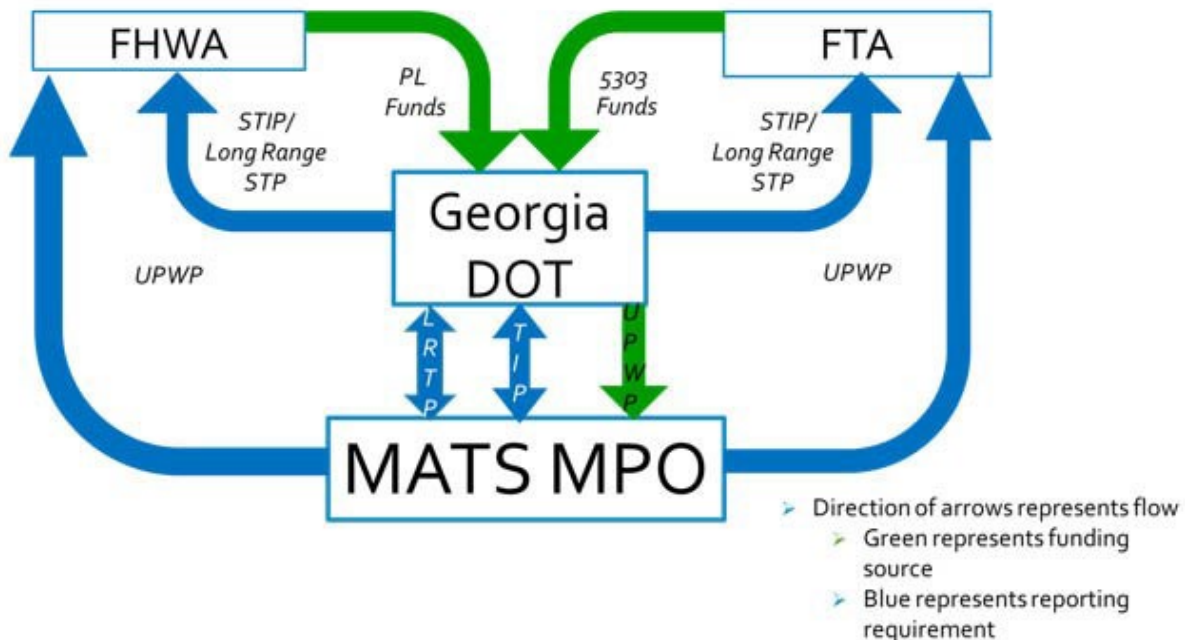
FHWA

FTA

PL Funds

5303 Funds

STIP/ Long Range STP

STIP/ Long Range STP

Georgia DOT

UPWP

UPWP

L R T P

T I P

U P W P

MATS MPO

➤ Direction of arrows represents flow
➤ Green represents funding source
➤ Blue represents reporting requirement